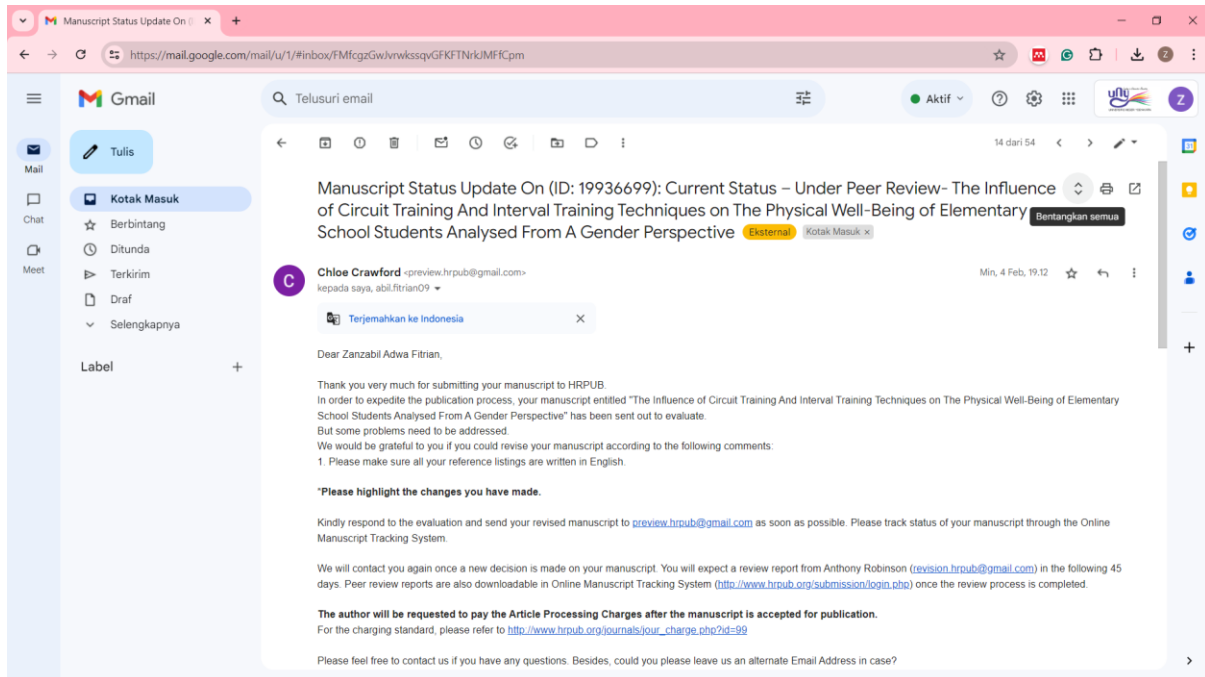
Manuscript Status Update On

https://mail.google.com/mail/u/1/#inbox/FMfcgzGwJvrwkssqvGFKFTNrkJMFfCpm

Gmail

Telusuri email

Aktif

Mail
Chat
Meet

Tulis

Kotak Masuk
Berbintang
Ditunda
Terkirim
Draf
Selengkapnya

Label

14 dari 54

Manuscript Status Update On (ID: 19936699): Current Status – Under Peer Review- The Influence of Circuit Training And Interval Training Techniques on The Physical Well-Being of Elementary School Students Analysed From A Gender Perspective Eksternal Kotak Masuk ×

Bentangkan semua

Chloe Crawford <preview.hrpub@gmail.com>
kepada saya, abil.fitrian09

Min, 4 Feb, 19.12

Terjemahkan ke Indonesia

Dear Zanzabil Adwa Fitrian,

Thank you very much for submitting your manuscript to HRPUB.
In order to expedite the publication process, your manuscript entitled "The Influence of Circuit Training And Interval Training Techniques on The Physical Well-Being of Elementary School Students Analysed From A Gender Perspective" has been sent out to evaluate.
But some problems need to be addressed.
We would be grateful to you if you could revise your manuscript according to the following comments:
1. Please make sure all your reference listings are written in English.

*Please highlight the changes you have made.

Kindly respond to the evaluation and send your revised manuscript to preview.hrpub@gmail.com as soon as possible. Please track status of your manuscript through the Online Manuscript Tracking System.

We will contact you again once a new decision is made on your manuscript. You will expect a review report from Anthony Robinson (revision.hrpub@gmail.com) in the following 45 days. Peer review reports are also downloadable in Online Manuscript Tracking System (http://www.hrpub.org/submission/login.php) once the review process is completed.

The author will be requested to pay the Article Processing Charges after the manuscript is accepted for publication.
For the charging standard, please refer to http://www.hrpub.org/journals/jour_charge.php?id=99

Please feel free to contact us if you have any questions. Besides, could you please leave us an alternate Email Address in case?